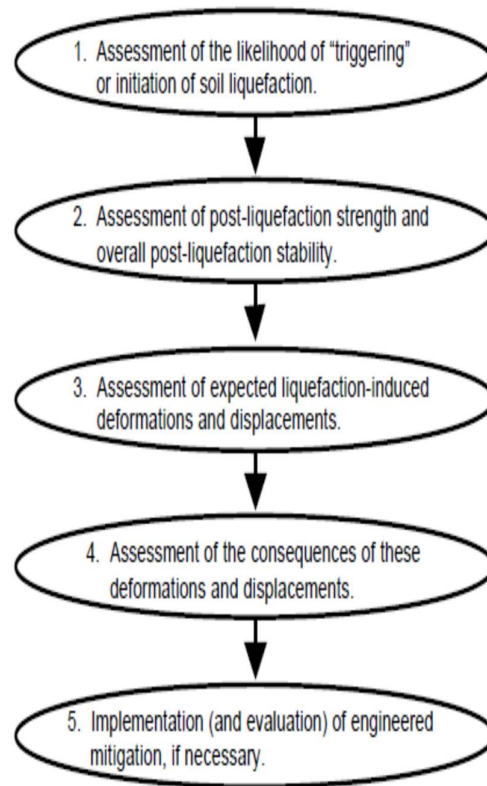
1. Assessment of the likelihood of "triggering" or initiation of soil liquefaction.

2. Assessment of post-liquefaction strength and overall post-liquefaction stability.

3. Assessment of expected liquefaction-induced deformations and displacements.

4. Assessment of the consequences of these deformations and displacements.

5. Implementation (and evaluation) of engineered mitigation, if necessary.